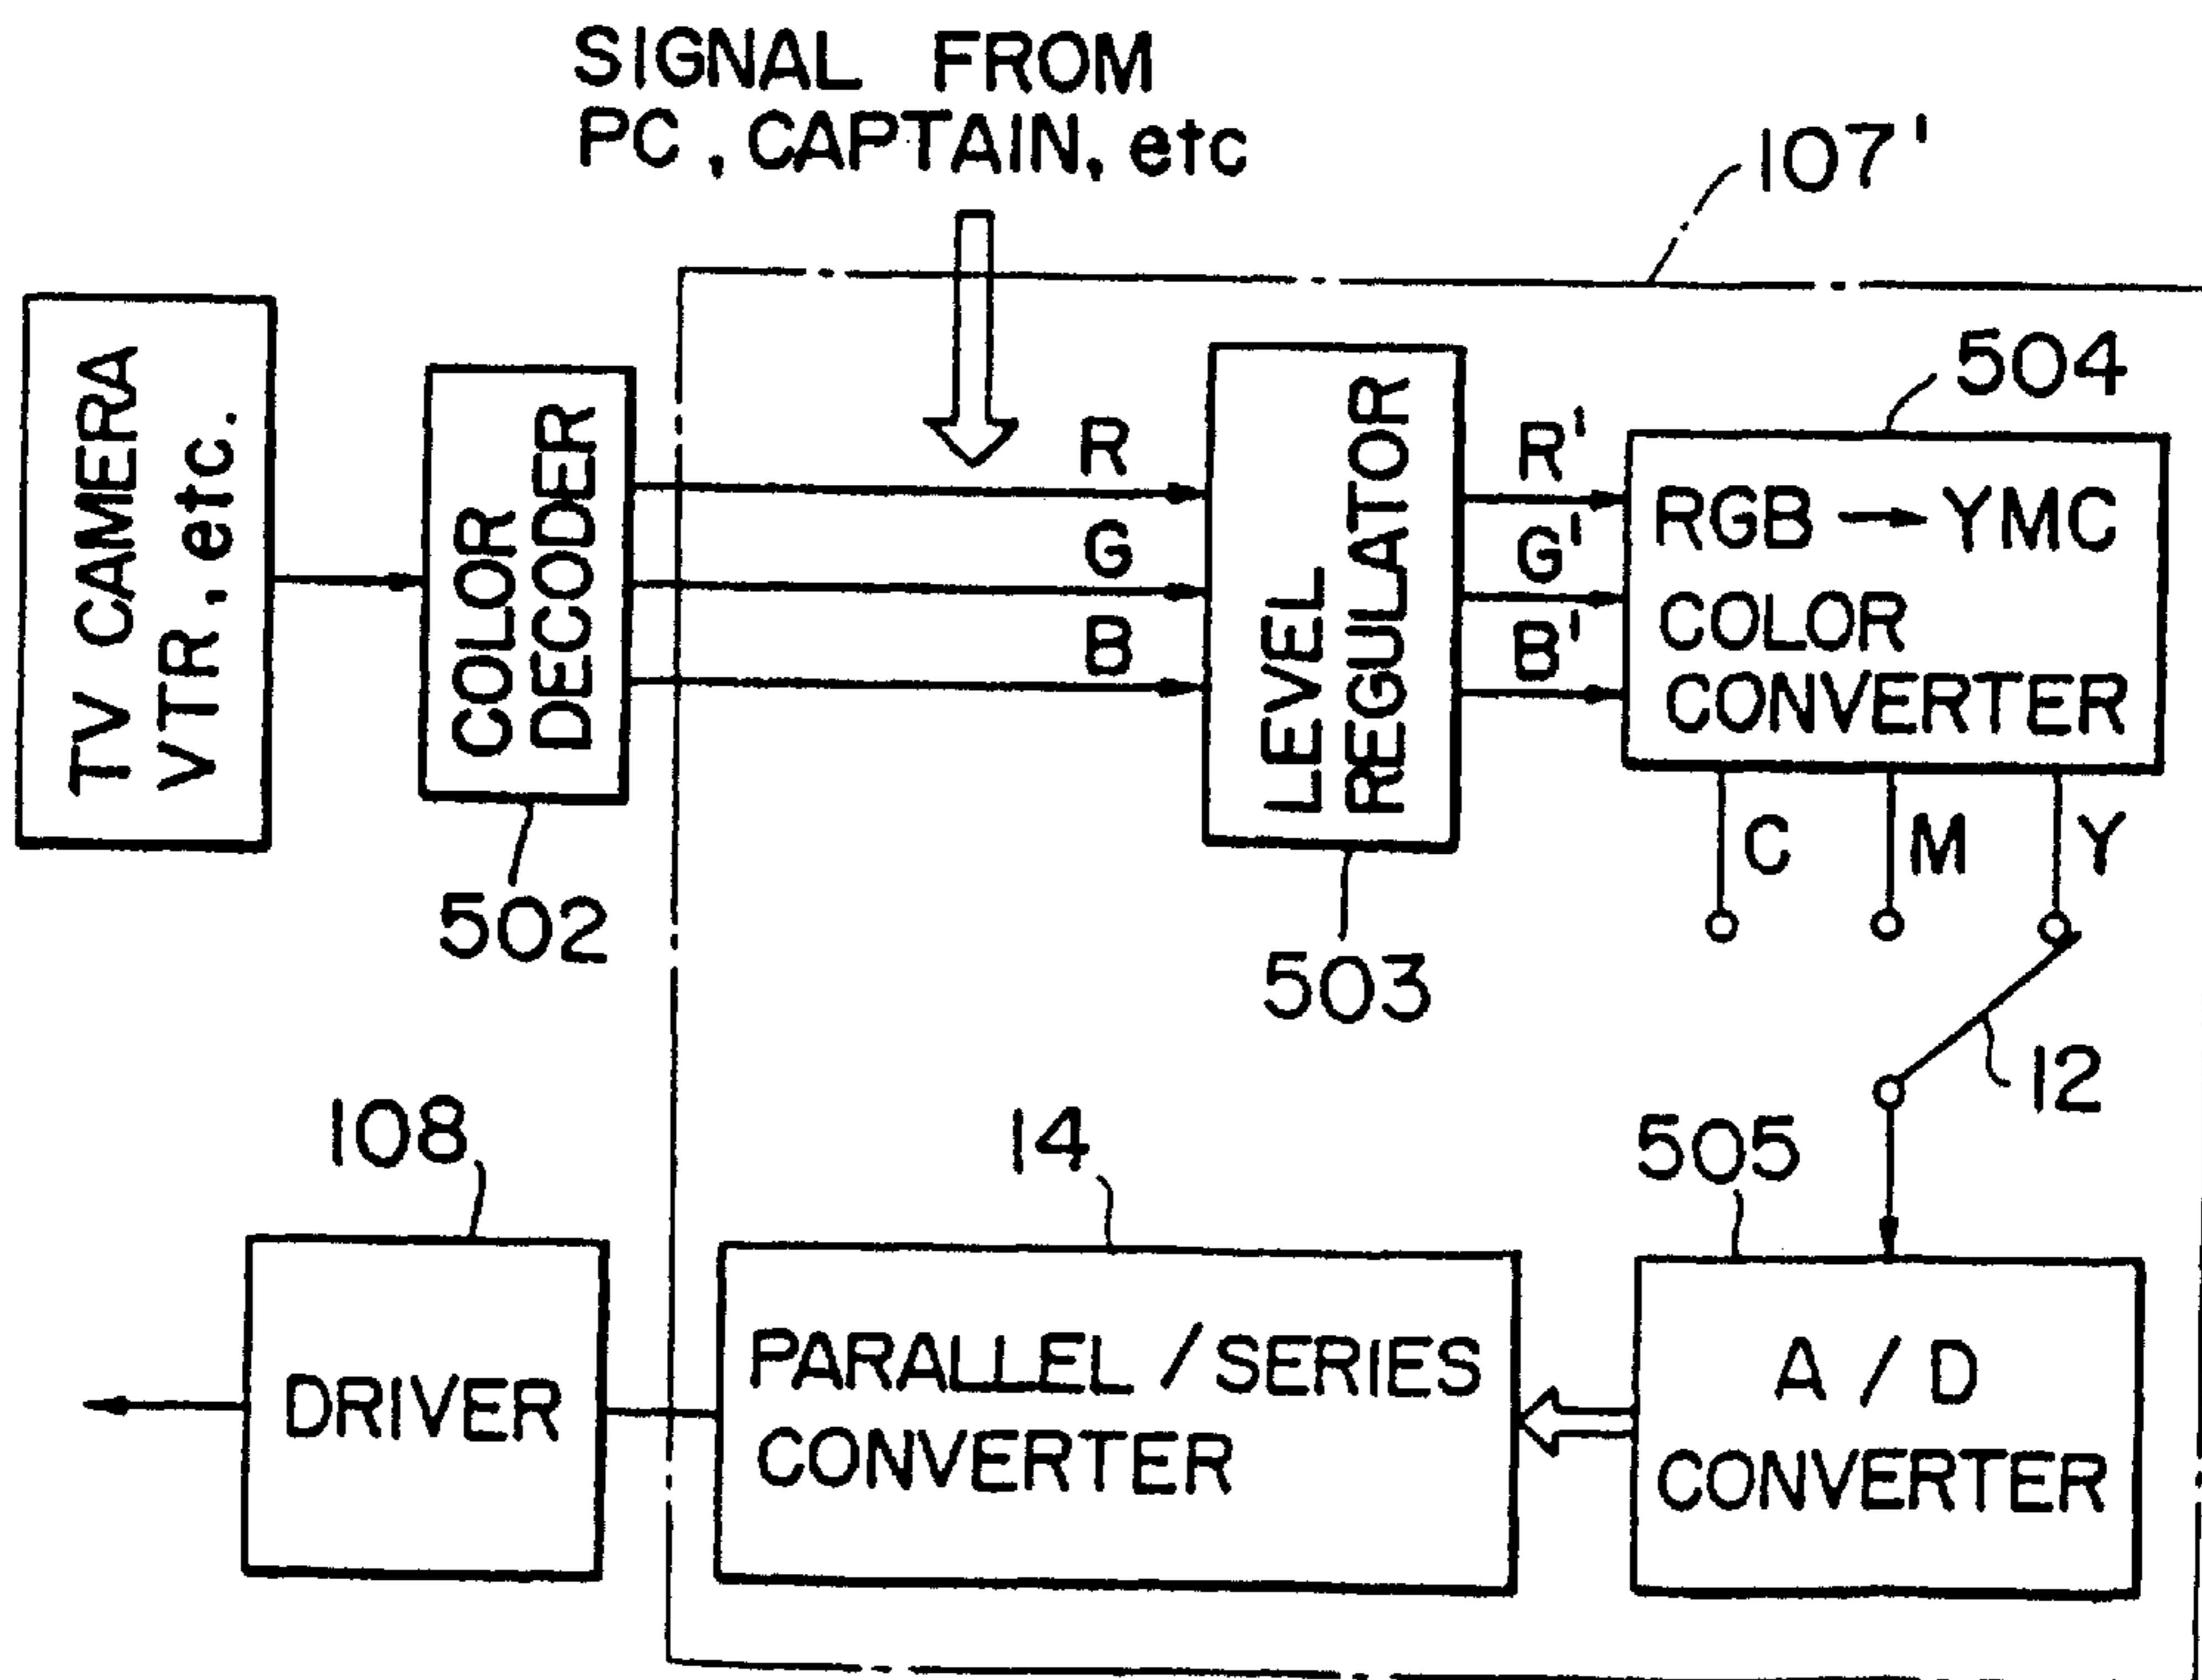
SIGNAL FROM
PC, CAPTAIN, etc

107'

TV CAMERA
VTR, etc.

COLOR
DECODER

502

R
G
B

LEVEL
REGULATOR

503

R'
G'
B'

504

RGB → YMC
COLOR
CONVERTER

C
M
Y

12

108

DRIVER

14

PARALLEL / SERIES
CONVERTER

505

A / D
CONVERTER